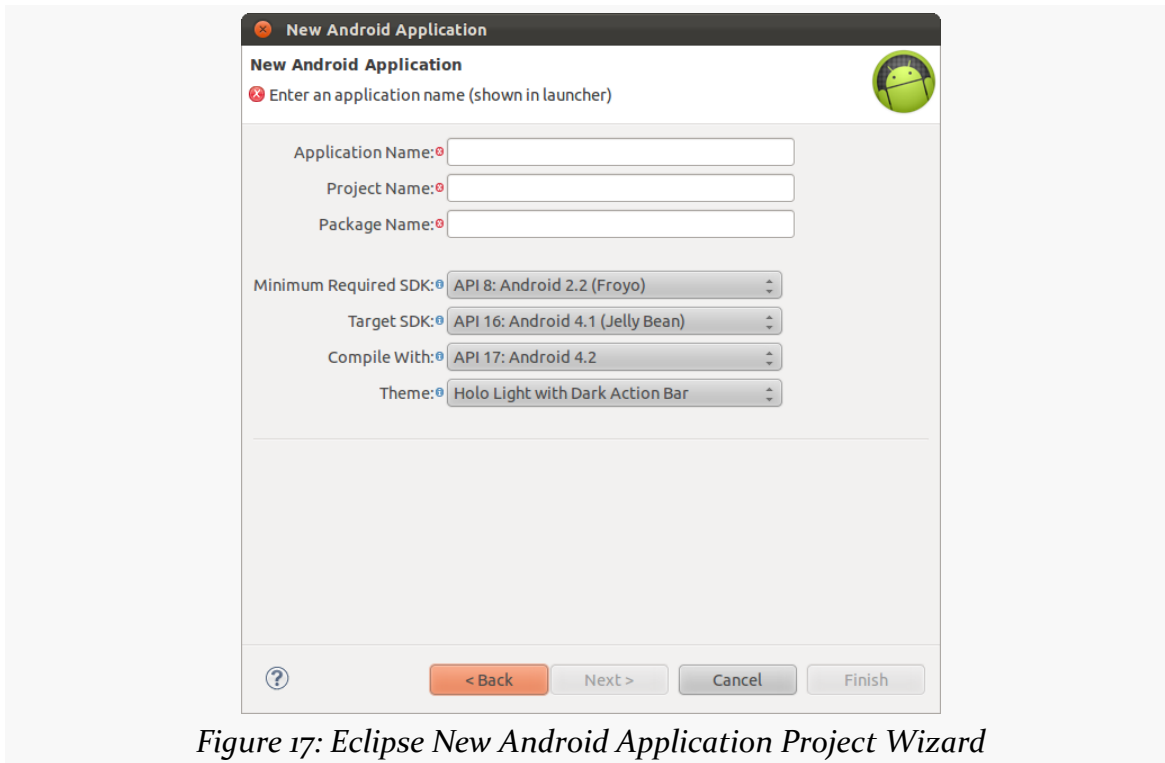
New Android Application

New Android Application

Enter an application name (shown in launcher)

Application Name:

Project Name:

Package Name:

Minimum Required SDK: API 8: Android 2.2 (Froyo)

Target SDK: API 16: Android 4.1 (Jelly Bean)

Compile With: API 17: Android 4.2

Theme: Holo Light with Dark Action Bar

?

< Back

Next >

Cancel

Finish

Figure 17: Eclipse New Android Application Project Wizard